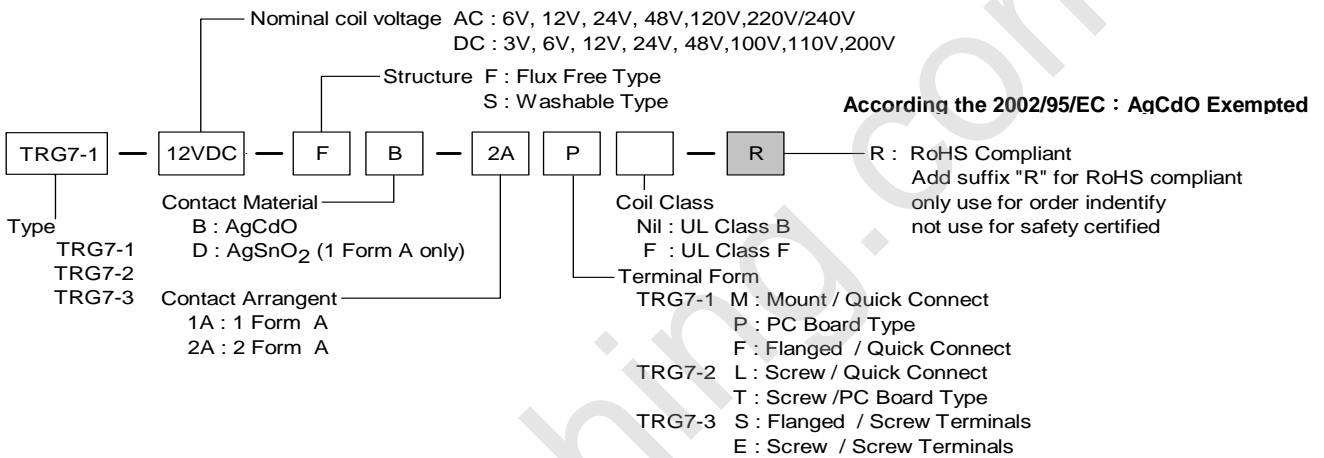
Nominal coil voltage AC : 6V, 12V, 24V, 48V,120V,220V/240V
DC : 3V, 6V, 12V, 24V, 48V,100V,110V,200V

Structure F : Flux Free Type
S : Washable Type

According the 2002/95/EC：AgCdO Exempted

TRG7-1 — 12VDC — F B — 2A P — R

R : RoHS Compliant
Add suffix "R" for RoHS compliant
only use for order indentify
not use for safety certified

Contact Material
B : AgCdO
D : $AgSnO_2$ (1 Form A only)

Type
TRG7-1
TRG7-2
TRG7-3

Contact Arrangent
1A : 1 Form A
2A : 2 Form A

Coil Class
Nil : UL Class B
F : UL Class F

Terminal Form
TRG7-1 M : Mount / Quick Connect
P : PC Board Type
F : Flanged / Quick Connect
TRG7-2 L : Screw / Quick Connect
T : Screw /PC Board Type
TRG7-3 S : Flanged / Screw Terminals
E : Screw / Screw Terminals